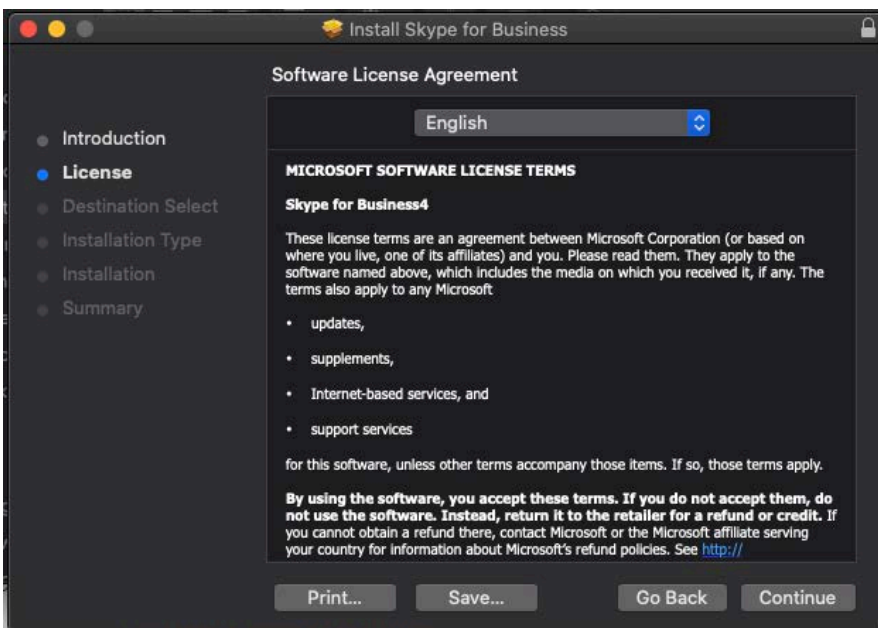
Install Skype for Business

Software License Agreement

Introduction
License
Destination Select
Installation Type
Installation
Summary

English

MICROSOFT SOFTWARE LICENSE TERMS

Skype for Business4

These license terms are an agreement between Microsoft Corporation (or based on where you live, one of its affiliates) and you. Please read them. They apply to the software named above, which includes the media on which you received it, if any. The terms also apply to any Microsoft

• updates,

• supplements,

• Internet-based services, and

• support services

for this software, unless other terms accompany those items. If so, those terms apply.

By using the software, you accept these terms. If you do not accept them, do not use the software. Instead, return it to the retailer for a refund or credit. If you cannot obtain a refund there, contact Microsoft or the Microsoft affiliate serving your country for information about Microsoft's refund policies. See http://

Print... Save... Go Back Continue